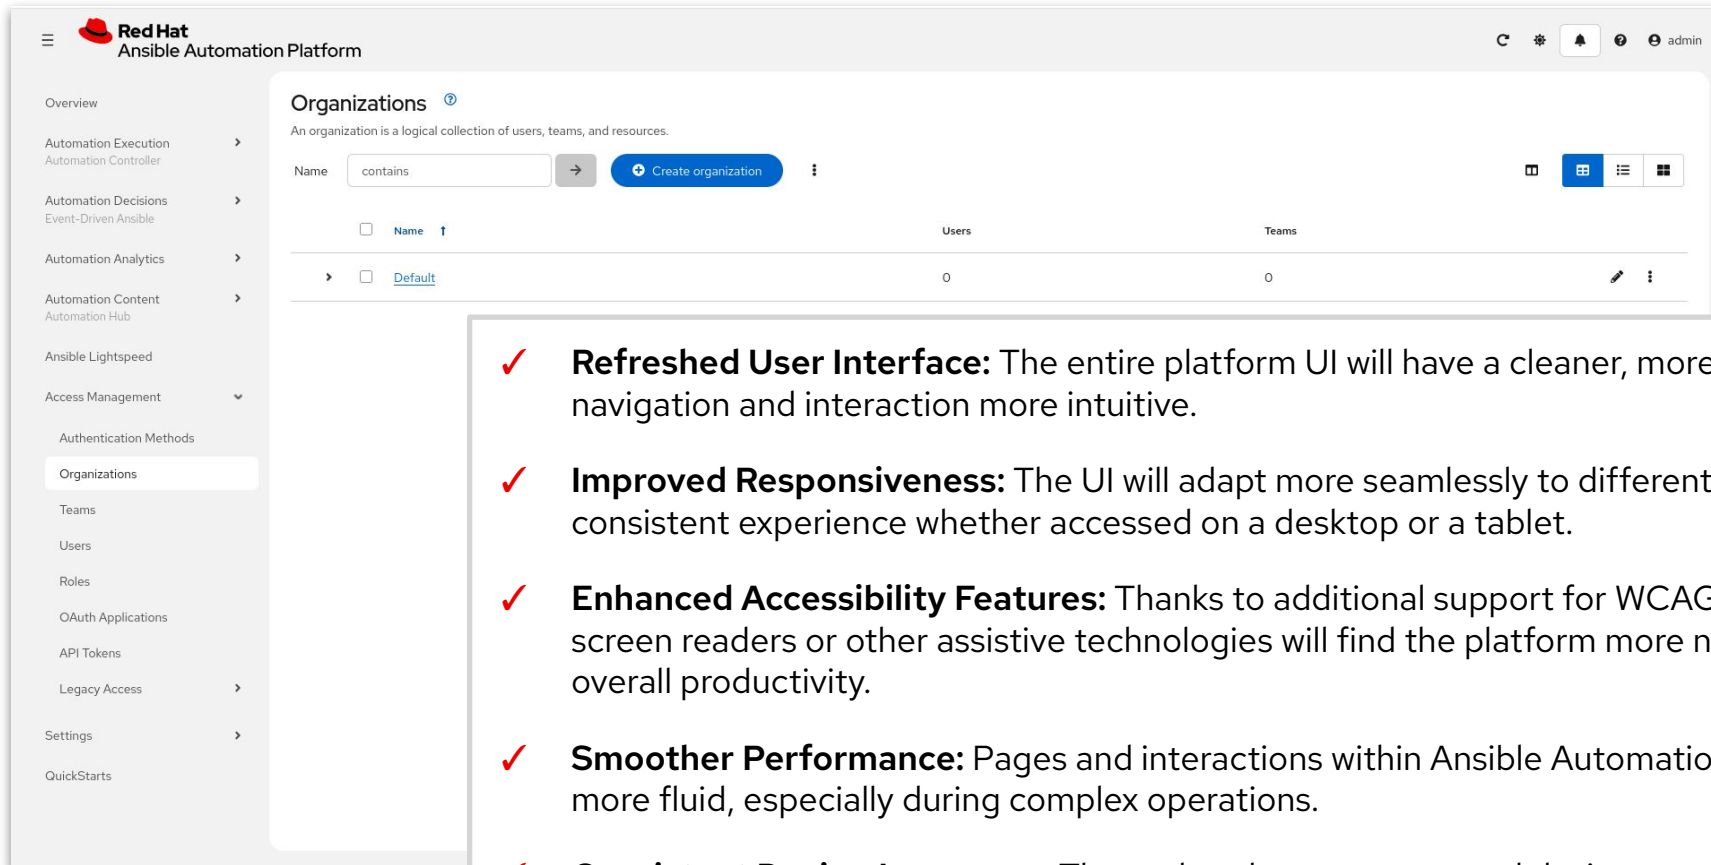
Red Hat
Ansible Automation Platform

admin

Overview

Automation Execution
Automation Controller

Automation Decisions
Event-Driven Ansible

Automation Analytics

Automation Content
Automation Hub

Ansible Lightspeed

Access Management

Authentication Methods

Organizations

Teams

Users

Roles

OAuth Applications

API Tokens

Legacy Access

Settings

QuickStarts

Organizations

An organization is a logical collection of users, teams, and resources.

Name contains

Create organization

| | Name | Users | Teams |
|---|---|---|---|
| | Default | 0 | 0 |

✓ **Refreshed User Interface:** The entire platform UI will have a cleaner, more navigation and interaction more intuitive.

✓ **Improved Responsiveness:** The UI will adapt more seamlessly to different consistent experience whether accessed on a desktop or a tablet.

✓ **Enhanced Accessibility Features:** Thanks to additional support for WCAG screen readers or other assistive technologies will find the platform more n overall productivity.

✓ **Smoother Performance:** Pages and interactions within Ansible Automatio more fluid, especially during complex operations.

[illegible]